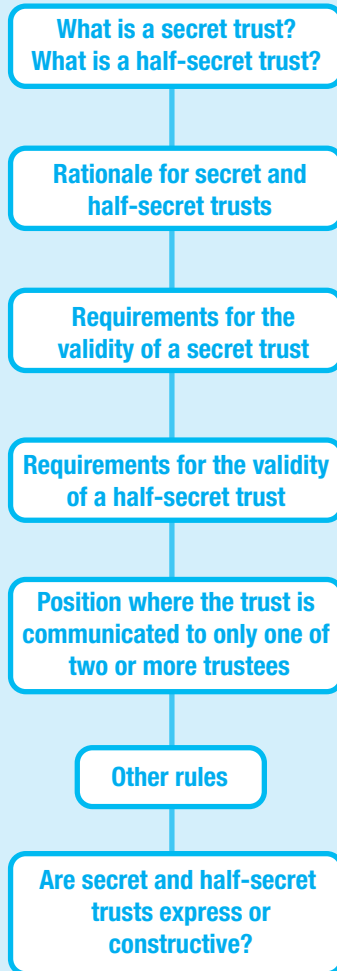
What is a secret trust?
What is a half-secret trust?

Rationale for secret and half-secret trusts

Requirements for the validity of a secret trust

Requirements for the validity of a half-secret trust

Position where the trust is communicated to only one of two or more trustees

Other rules

Are secret and half-secret trusts express or constructive?